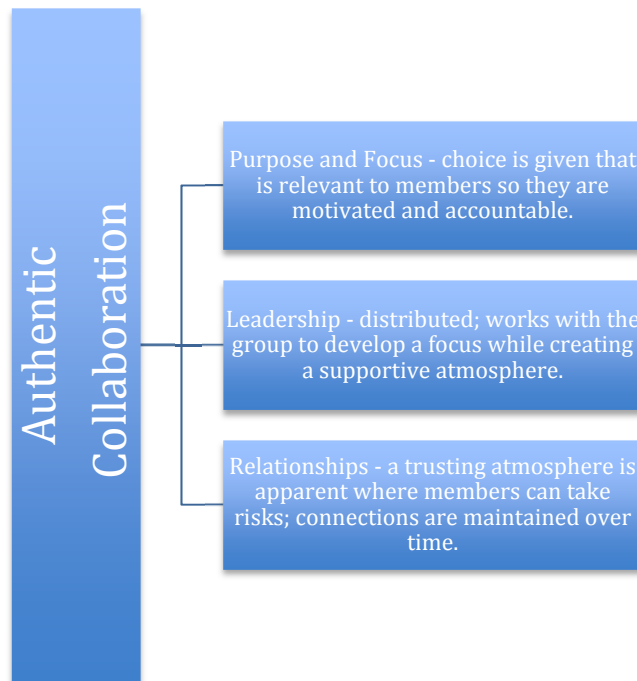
Authentic Collaboration

Purpose and Focus - choice is given that is relevant to members so they are motivated and accountable.

Leadership - distributed; works with the group to develop a focus while creating a supportive atmosphere.

Relationships - a trusting atmosphere is apparent where members can take risks; connections are maintained over time.